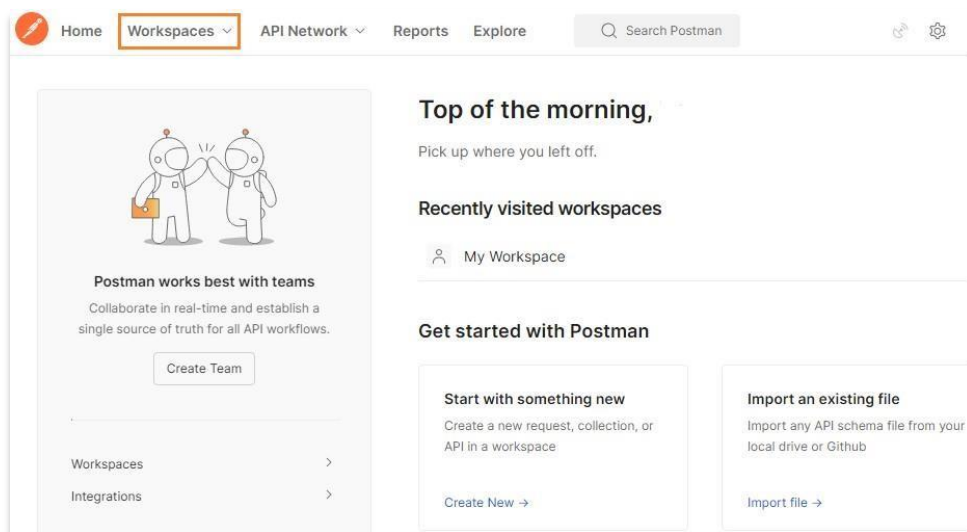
Home Workspaces API Network Reports Explore Search Postman

Top of the morning,

Pick up where you left off.

Recently visited workspaces

My Workspace

Get started with Postman

Postman works best with teams

Collaborate in real-time and establish a single source of truth for all API workflows.

Create Team

Workspaces

Integrations

Start with something new

Create a new request, collection, or API in a workspace

Create New →

Import an existing file

Import any API schema file from your local drive or Github

Import file →